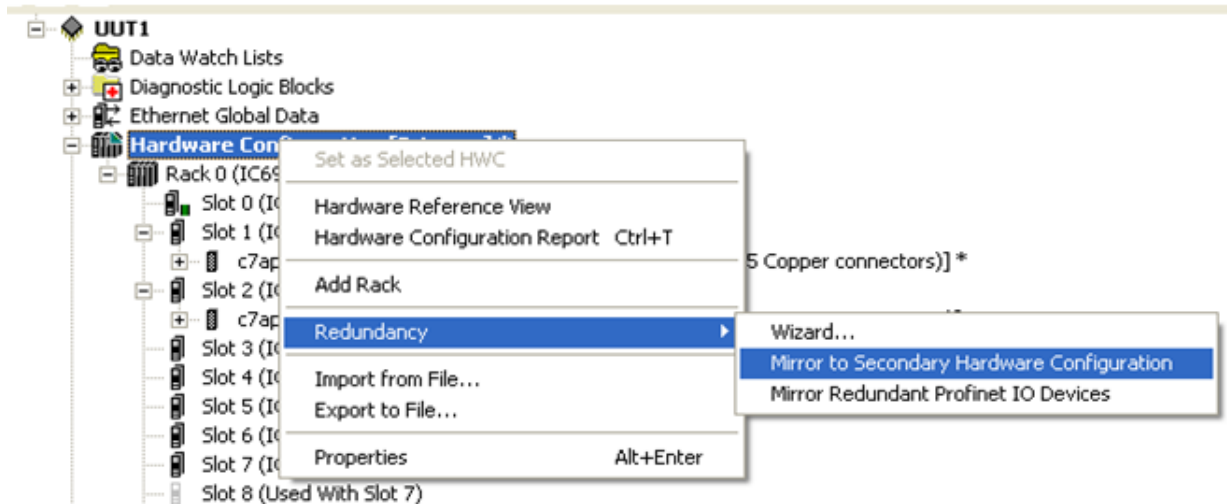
UUT1
Data Watch Lists
Diagnostic Logic Blocks
Ethernet Global Data
Hardware Con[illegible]
Rack 0 (IC69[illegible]
Slot 0 (I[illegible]
Slot 1 (I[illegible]
c7ap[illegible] 5 Copper connectors)] *
Slot 2 (I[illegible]
c7ap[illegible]
Slot 3 (I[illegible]
Slot 4 (I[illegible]
Slot 5 (I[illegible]
Slot 6 (I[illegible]
Slot 7 (I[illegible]
Slot 8 (Used With Slot 7)

Set as Selected HWC
Hardware Reference View
Hardware Configuration Report Ctrl+T
Add Rack
Redundancy
Import from File...
Export to File...
Properties Alt+Enter

Wizard...
Mirror to Secondary Hardware Configuration
Mirror Redundant Profinet IO Devices